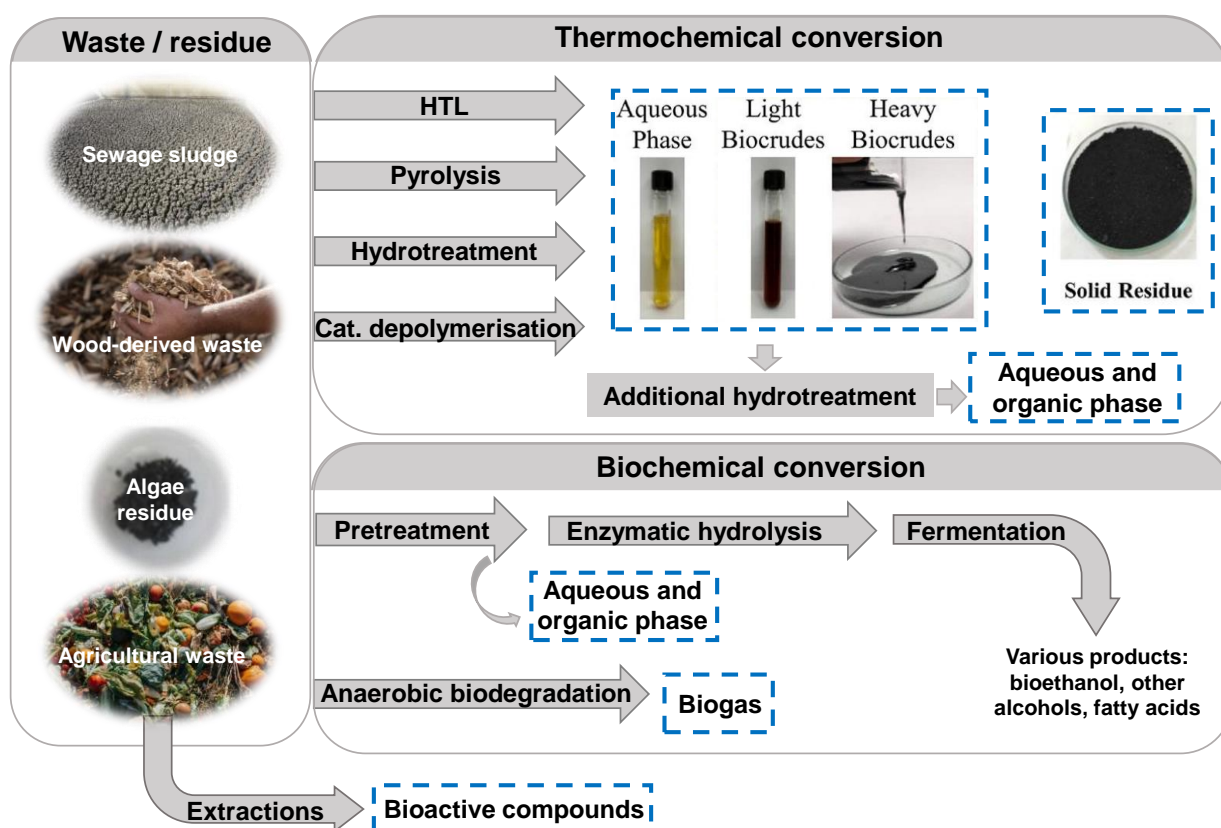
Waste / residue

Sewage sludge

Wood-derived waste

Algae residue

Agricultural waste

Thermochemical conversion

HTL

Pyrolysis

Hydrotreatment

Cat. depolymerisation

Aqueous Phase

Light Biocrudes

Heavy Biocrudes

Solid Residue

Additional hydrotreatment

Aqueous and organic phase

Biochemical conversion

Pretreatment

Enzymatic hydrolysis

Fermentation

Aqueous and organic phase

Anaerobic biodegradation

Biogas

Various products: bioethanol, other alcohols, fatty acids

Extractions

Bioactive compounds